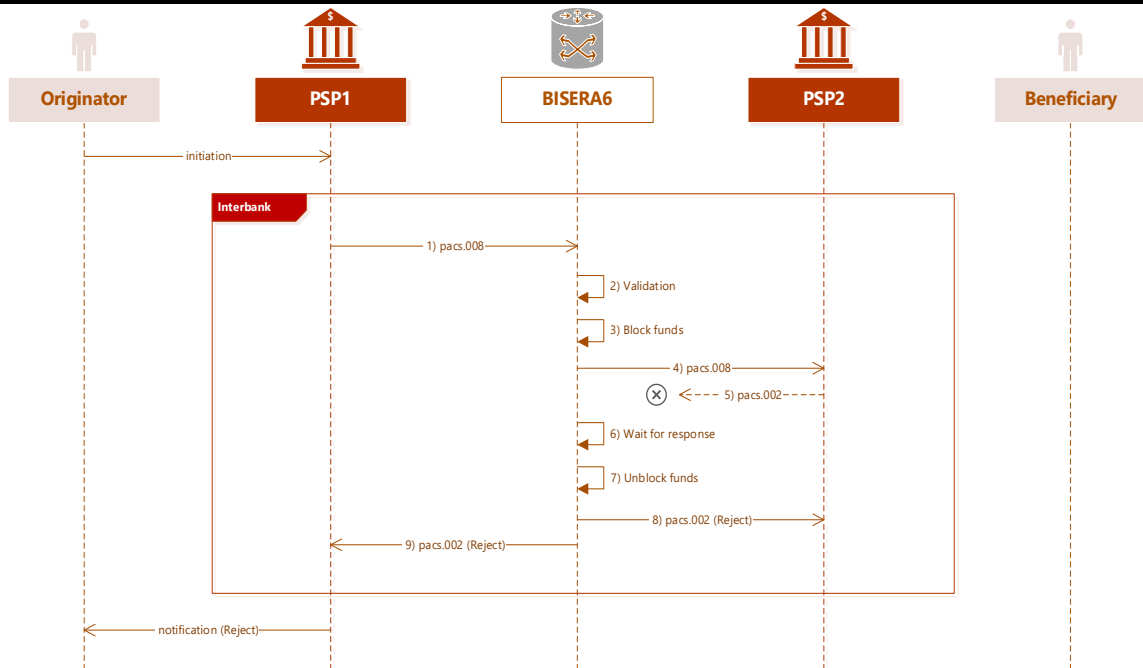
$

$

Originator

PSP1

BISERA6

PSP2

Beneficiary

initiation

Interbank

1) pacs.008

2) Validation

3) Block funds

4) pacs.008

5) pacs.002

6) Wait for response

7) Unblock funds

8) pacs.002 (Reject)

9) pacs.002 (Reject)

notification (Reject)